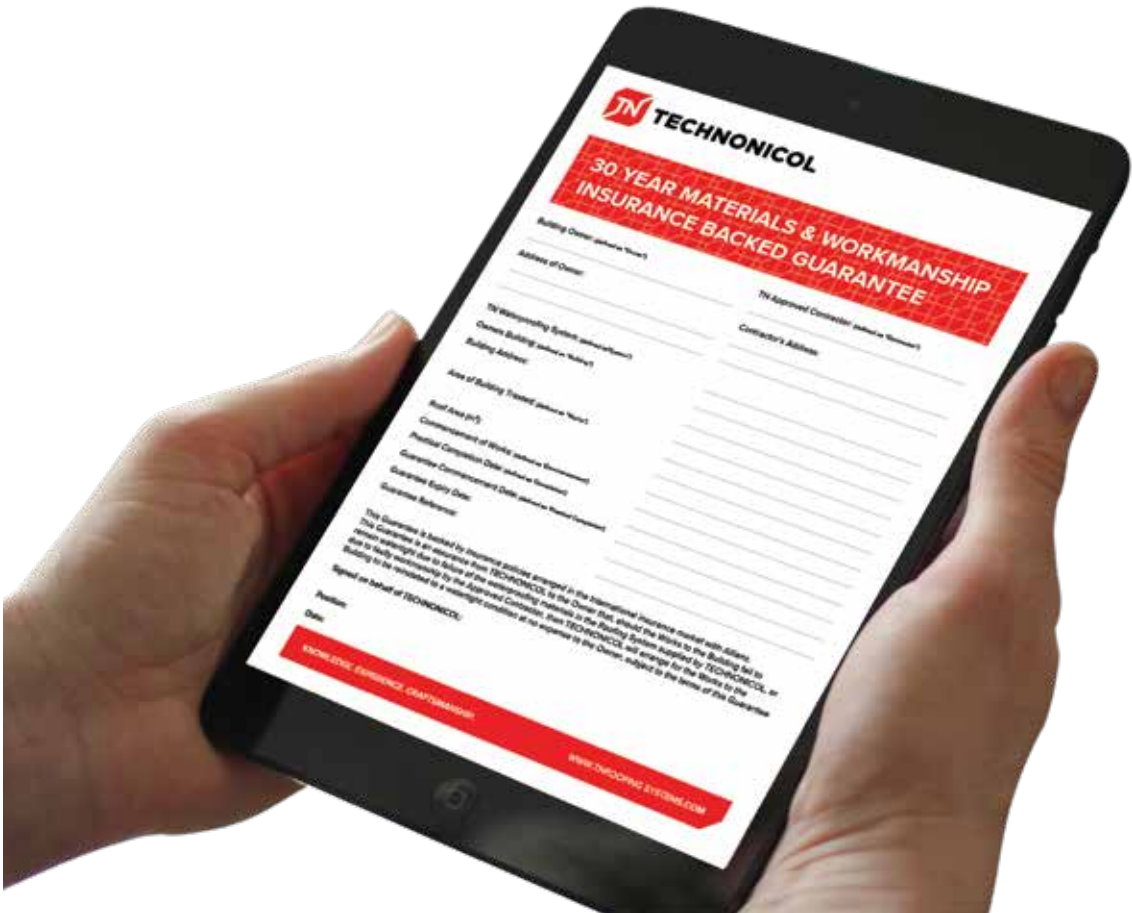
TN TECHNONICOL

30 YEAR MATERIALS & WORKMANSHIP INSURANCE BACKED GUARANTEE

Building Owner: (defined as "Owner")

Address of Owner:

TN Approved Contractor: (defined as "Contractor")

Contractor's Address:

TN Waterproofing System: (defined as "System")

Owners Building: (defined as "Building")

Building Address:

Area of Building Treated: (defined as "Works")

Roof Area (m²):

Commencement of Works: (defined as "Commencement")

Practical Completion Date: (defined as "Completion")

Guarantee Commencement Date: (defined as "Practical Completion")

Guarantee Expiry Date:

Guarantee Reference:

This Guarantee is backed by insurance policies arranged in the International insurance market with Allianz. This Guarantee is an assurance from TECHNONICOL to the Owner that, should the Works to the Building fail to remain watertight due to failure of the waterproofing materials in the Roofing System supplied by TECHNONICOL, or due to faulty workmanship by the Approved Contractor, then TECHNONICOL will arrange for the Works to the Building to be reinstated to a watertight condition at no expense to the Owner, subject to the terms of this Guarantee.

Signed on behalf of TECHNONICOL:

Position:

Date:

KNOWLEDGE. EXPERIENCE. CRAFTSMANSHIP.

WWW.TNROOFING-SYSTEMS.COM